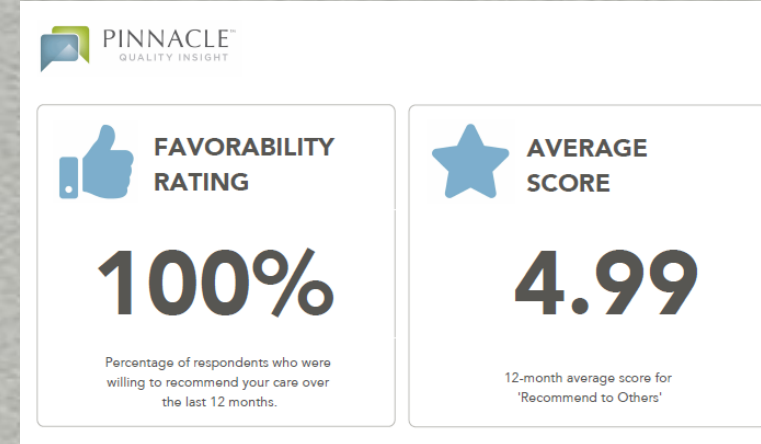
PINNACLE™
QUALITY INSIGHT

FAVORABILITY RATING

100%

Percentage of respondents who were willing to recommend your care over the last 12 months.

AVERAGE SCORE

4.99

12-month average score for 'Recommend to Others'